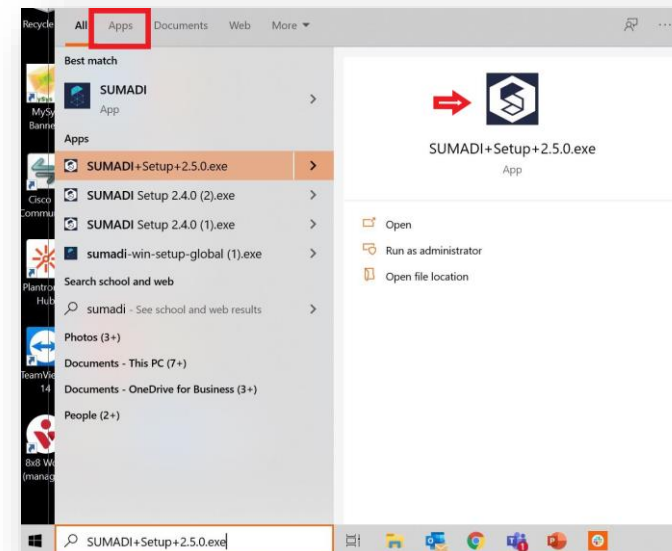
Recycle

All Apps Documents Web More

Best match

SUMADI
App

Apps

SUMADI+Setup+2.5.0.exe

SUMADI Setup 2.4.0 (2).exe

SUMADI Setup 2.4.0 (1).exe

sumadi-win-setup-global (1).exe

Search school and web

sumadi - See school and web results

Photos (3+)

Documents - This PC (7+)

Documents - OneDrive for Business (3+)

People (2+)

SUMADI+Setup+2.5.0.exe
App

Open

Run as administrator

Open file location

MySy Banne

Cisco Commu

Plantro Hub

TeamVie 14

8x8 W (manag

SUMADI+Setup+2.5.0.exe